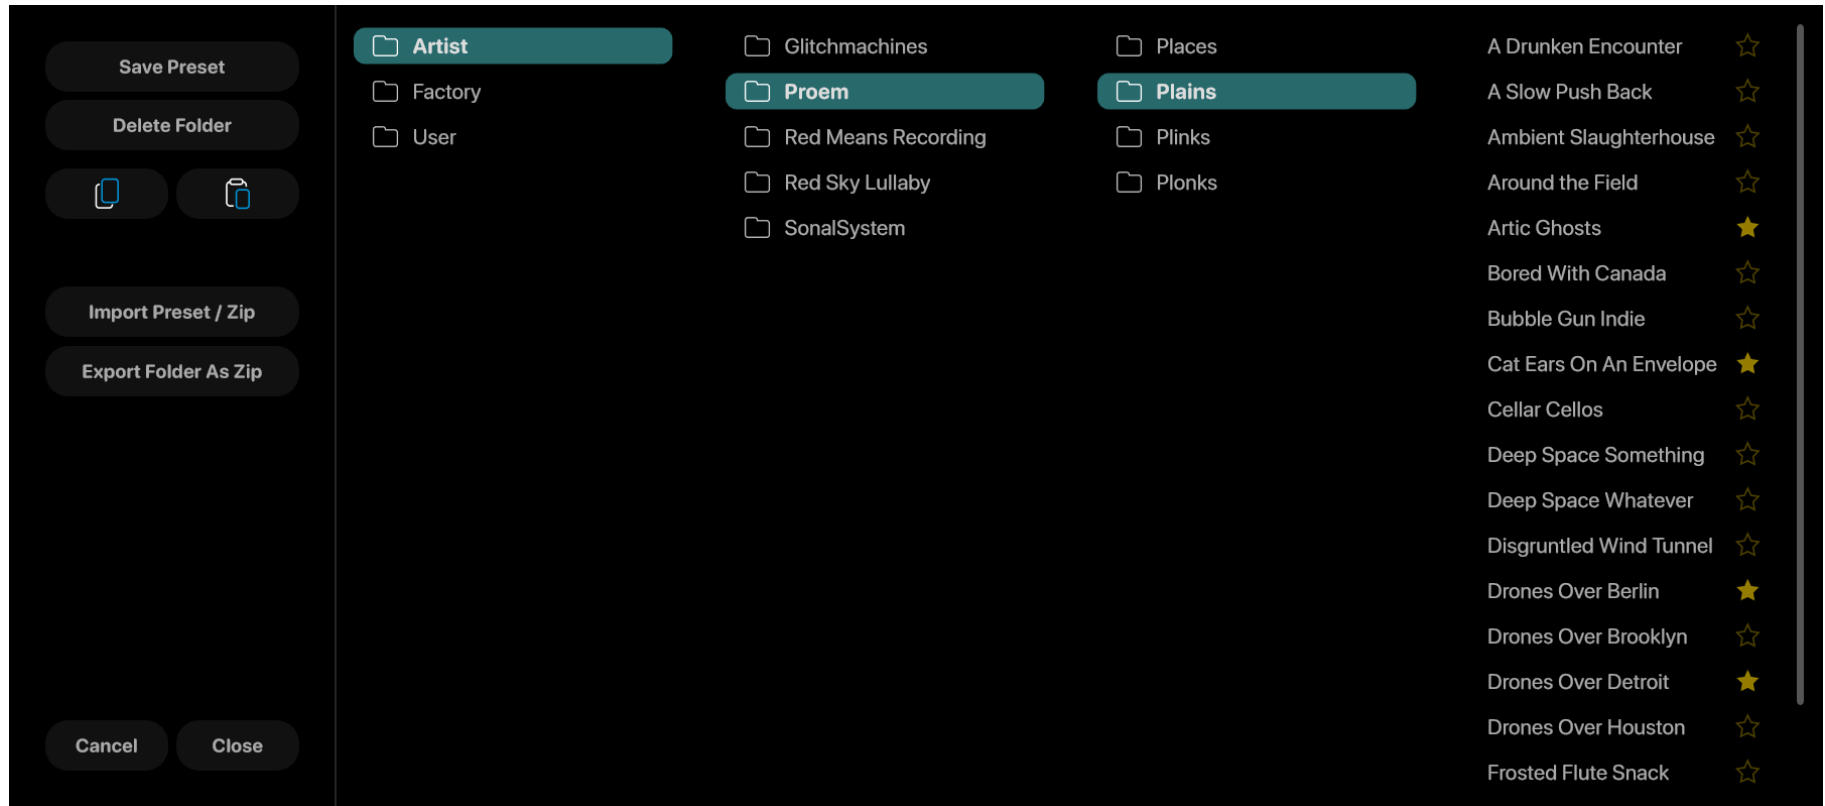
Save Preset

Delete Folder

Import Preset / Zip

Export Folder As Zip

Cancel

Close

Artist
Factory
User

Glitchmachines
Proem
Red Means Recording
Red Sky Lullaby
SonalSystem

Places
Plains
Plinks
Plonks

A Drunken Encounter
A Slow Push Back
Ambient Slaughterhouse
Around the Field
Artic Ghosts
Bored With Canada
Bubble Gun Indie
Cat Ears On An Envelope
Cellar Cellos
Deep Space Something
Deep Space Whatever
Disgruntled Wind Tunnel
Drones Over Berlin
Drones Over Brooklyn
Drones Over Detroit
Drones Over Houston
Frosted Flute Snack